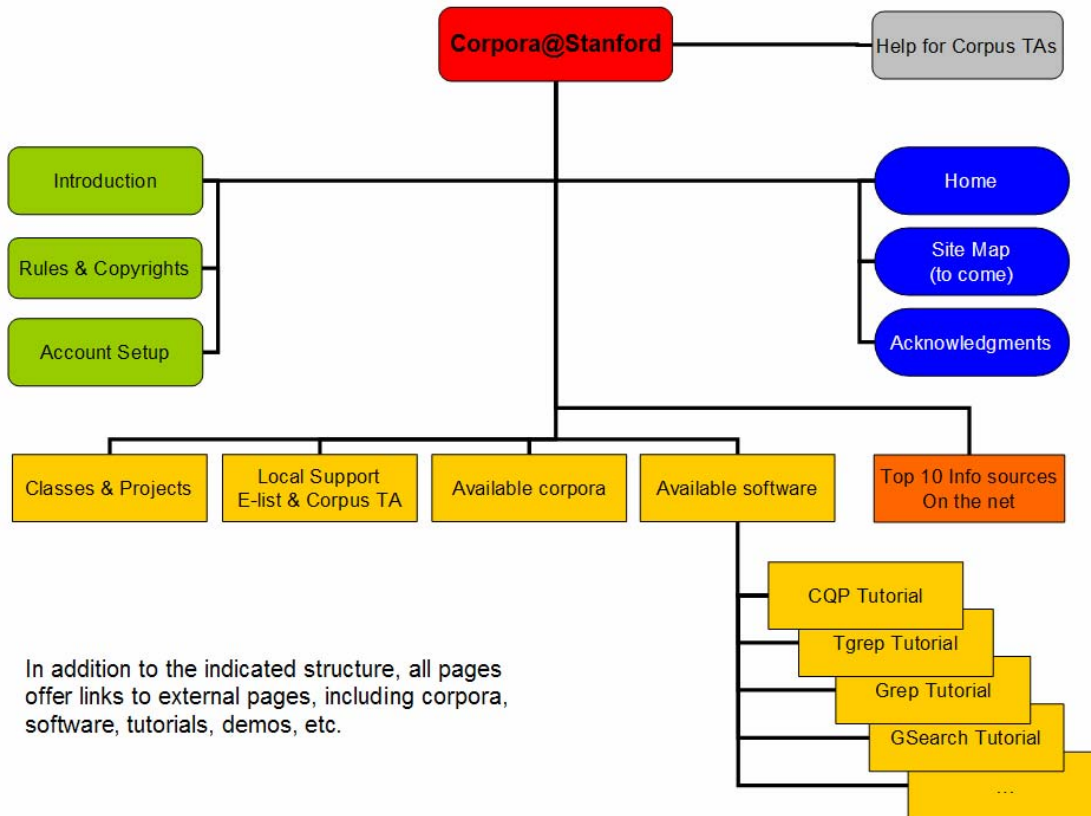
Corpora@Stanford

Help for Corpus TAs

Introduction

Rules & Copyrights

Account Setup

Home

Site Map
(to come)

Acknowledgments

Classes & Projects

Local Support
E-list & Corpus TA

Available corpora

Available software

Top 10 Info sources
On the net

CQP Tutorial

Tgrep Tutorial

Grep Tutorial

GSearch Tutorial

...

In addition to the indicated structure, all pages offer links to external pages, including corpora, software, tutorials, demos, etc.